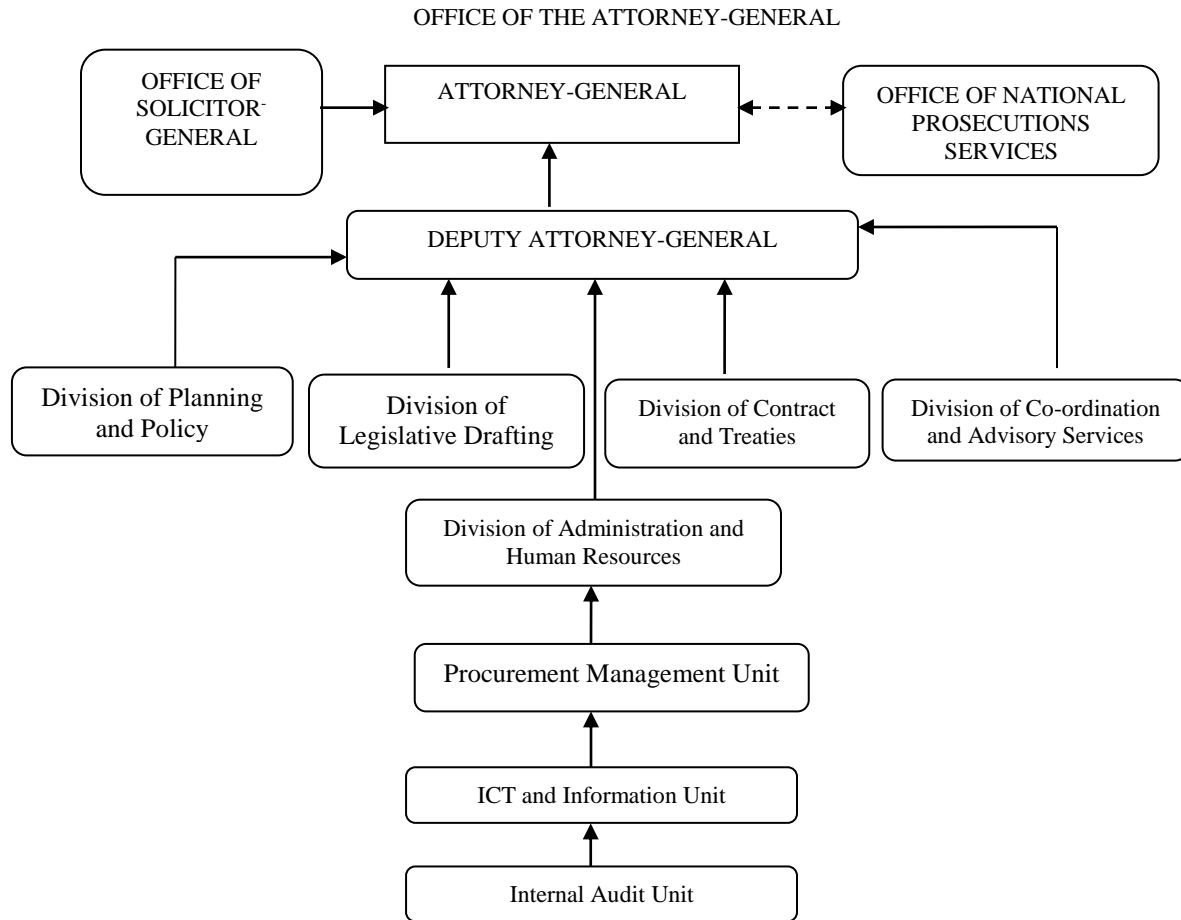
OFFICE OF THE ATTORNEY-GENERAL

OFFICE OF SOLICITOR-GENERAL

ATTORNEY-GENERAL

OFFICE OF NATIONAL PROSECUTIONS SERVICES

DEPUTY ATTORNEY-GENERAL

Division of Planning and Policy

Division of Legislative Drafting

Division of Contract and Treaties

Division of Co-ordination and Advisory Services

Division of Administration and Human Resources

Procurement Management Unit

ICT and Information Unit

Internal Audit Unit